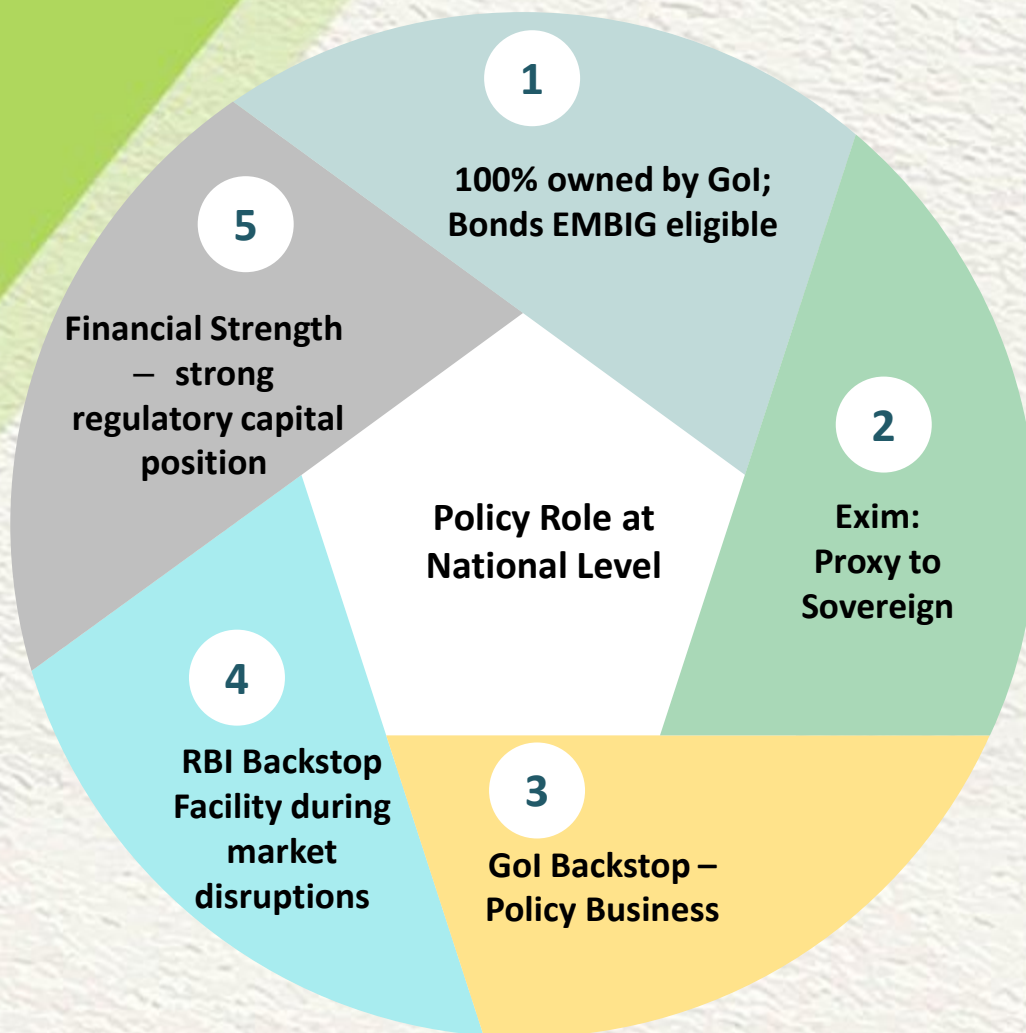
Policy Role at National Level

1

100% owned by GoI; Bonds EMBIG eligible

2

Exim: Proxy to Sovereign

3

GoI Backstop – Policy Business

4

RBI Backstop Facility during market disruptions

5

Financial Strength – strong regulatory capital position